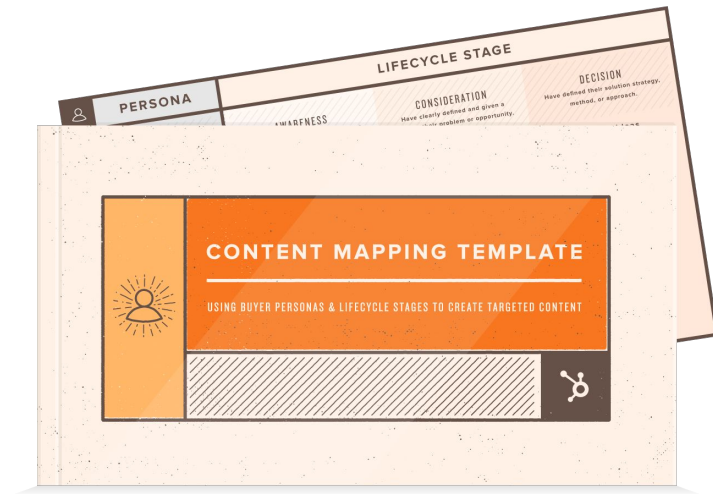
LIFECYCLE STAGE

PERSONA

AWARENESS

CONSIDERATION
Have clearly defined and given a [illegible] problem or opportunity.

DECISION
Have defined their solution strategy, method, or approach.

CONTENT MAPPING TEMPLATE

USING BUYER PERSONAS & LIFECYCLE STAGES TO CREATE TARGETED CONTENT